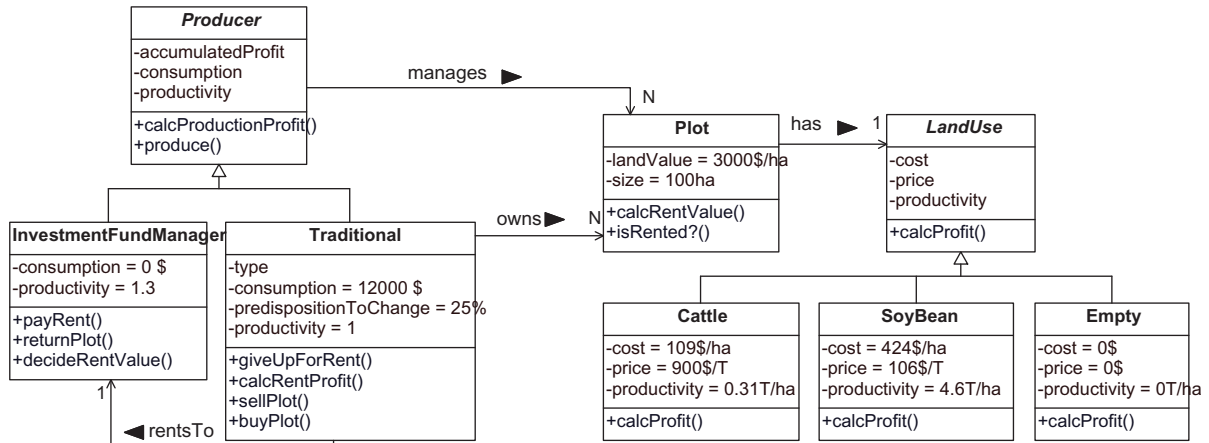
Producer

-accumulatedProfit
-consumption
-productivity

+calcProductionProfit()
+produce()

manages

N

Plot

-landValue = 3000$/ha
-size = 100ha

+calcRentValue()
+isRented?()

has

1

LandUse

-cost
-price
-productivity

+calcProfit()

InvestmentFundManager

-consumption = 0 $
-productivity = 1.3

+payRent()
+returnPlot()
+decideRentValue()

Traditional

-type
-consumption = 12000 $
-predispositionToChange = 25%
-productivity = 1

+giveUpForRent()
+calcRentProfit()
+sellPlot()
+buyPlot()

owns

N

Cattle

-cost = 109$/ha
-price = 900$/T
-productivity = 0.31T/ha

+calcProfit()

SoyBean

-cost = 424$/ha
-price = 106$/T
-productivity = 4.6T/ha

+calcProfit()

Empty

-cost = 0$
-price = 0$
-productivity = 0T/ha

+calcProfit()

1

rentsTo